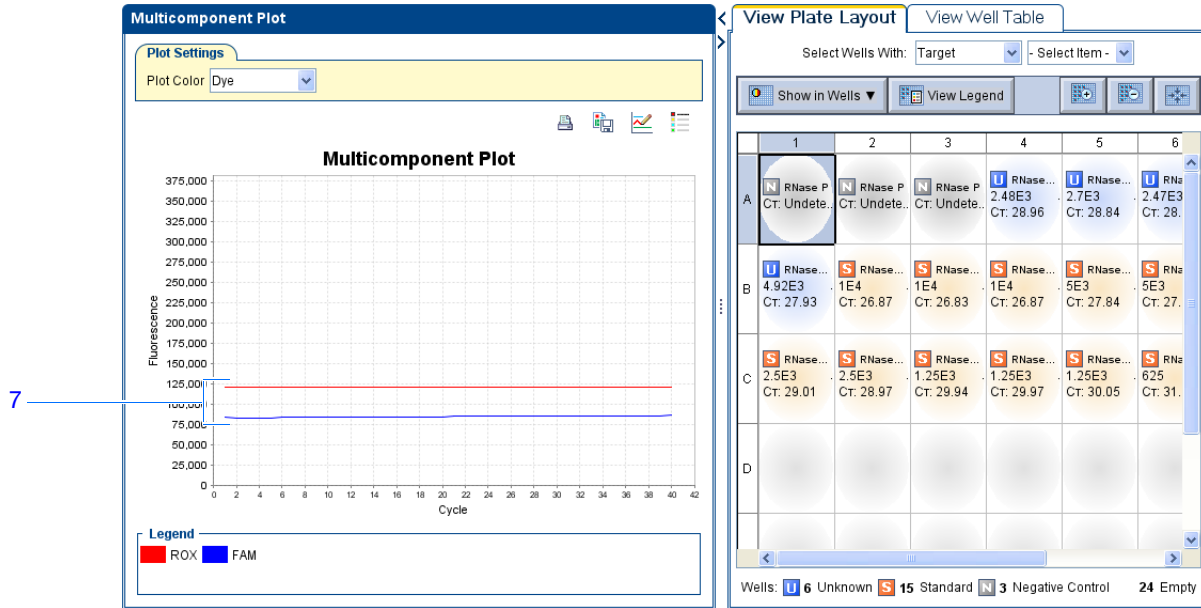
Multicomponent Plot

Plot Settings

Plot Color Dye

Multicomponent Plot

375,000
350,000
325,000
300,000
275,000
250,000
225,000
200,000
175,000
150,000
125,000
100,000
75,000
50,000
25,000
0

Fluorescence

0 2 4 6 8 10 12 14 16 18 20 22 24 26 28 30 32 34 36 38 40 42

Cycle

7

Legend

ROX FAM

View Plate Layout | View Well Table

Select Wells With: Target | - Select Item -

Show in Wells ▼ | View Legend

|   | 1 | 2 | 3 | 4 | 5 | 6 |
|---|---|---|---|---|---|---|
| A | N RNase P Cт: Undete... | N RNase P Cт: Undete... | N RNase P Cт: Undete... | U RNase... 2.48E3 Cт: 28.96 | U RNase... 2.7E3 Cт: 28.84 | U RNa... 2.47E3 Cт: 28. |
| B | U RNase... 4.92E3 Cт: 27.93 | S RNase... 1E4 Cт: 26.87 | S RNase... 1E4 Cт: 26.83 | S RNase... 1E4 Cт: 26.87 | S RNase... 5E3 Cт: 27.84 | S RNa... 5E3 Cт: 27. |
| C | S RNase... 2.5E3 Cт: 29.01 | S RNase... 2.5E3 Cт: 28.97 | S RNase... 1.25E3 Cт: 29.94 | S RNase... 1.25E3 Cт: 29.97 | S RNase... 1.25E3 Cт: 30.05 | S RNa... 625 Cт: 31. |
| D |   |   |   |   |   |   |

Wells: U 6 Unknown S 15 Standard N 3 Negative Control 24 Empty